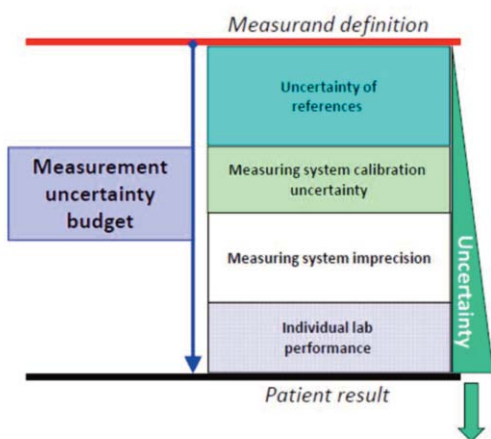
Measurand definition

Measurement uncertainty budget

Uncertainty of references

Measuring system calibration uncertainty

Measuring system imprecision

Individual lab performance

Uncertainty

Patient result